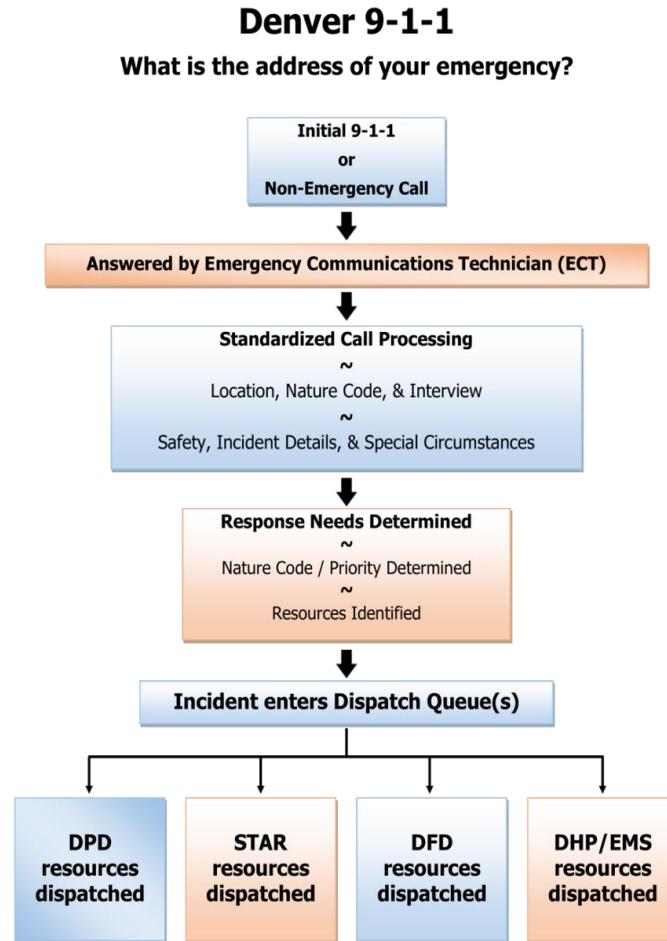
Denver 9-1-1

What is the address of your emergency?

Initial 9-1-1
or
Non-Emergency Call

Answered by Emergency Communications Technician (ECT)

Standardized Call Processing
~
Location, Nature Code, & Interview
~
Safety, Incident Details, & Special Circumstances

Response Needs Determined
~
Nature Code / Priority Determined
~
Resources Identified

Incident enters Dispatch Queue(s)

DPD resources dispatched

STAR resources dispatched

DFD resources dispatched

DHP/EMS resources dispatched